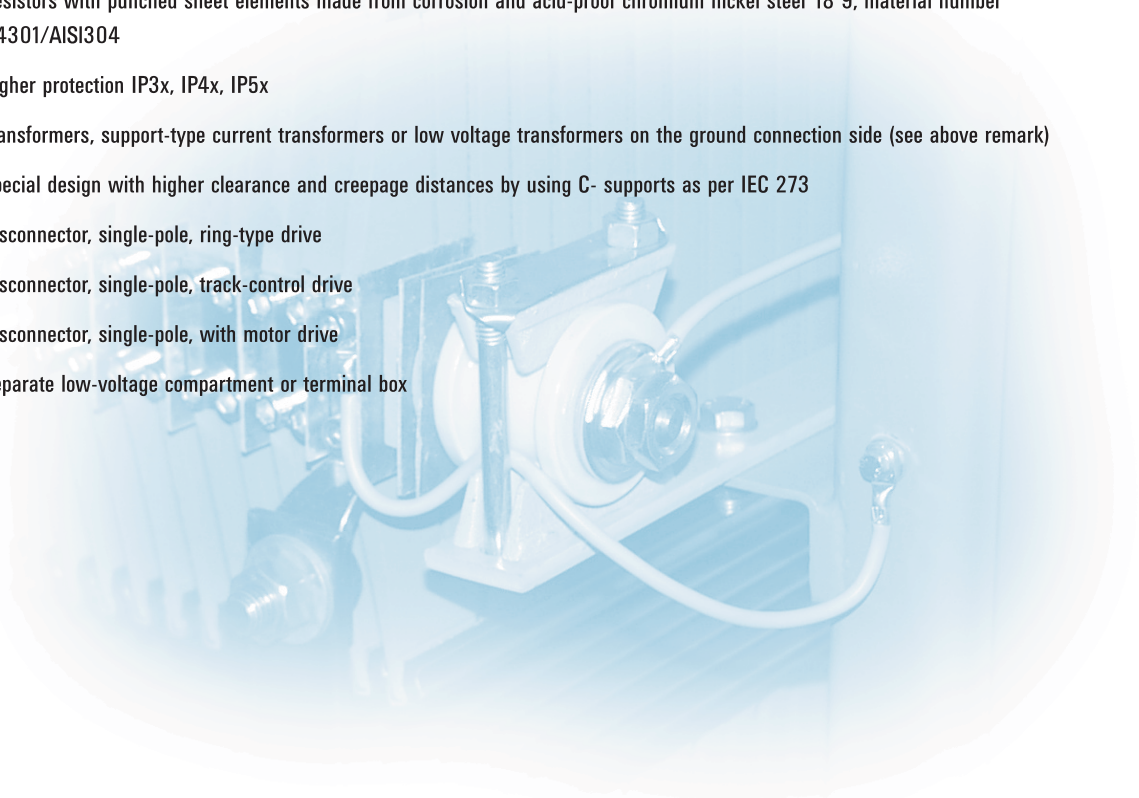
esistors with punched sheet elements made from corrosion and acid-proof chromium nickel steel 18-9, material number 4301/AISI304

gher protection IP3x, IP4x, IP5x

ansformers, support-type current transformers or low voltage transformers on the ground connection side (see above remark)

pecial design with higher clearance and creepage distances by using C- supports as per IEC 273

sconnector, single-pole, ring-type drive

sconnector, single-pole, track-control drive

sconnector, single-pole, with motor drive

eparate low-voltage compartment or terminal box